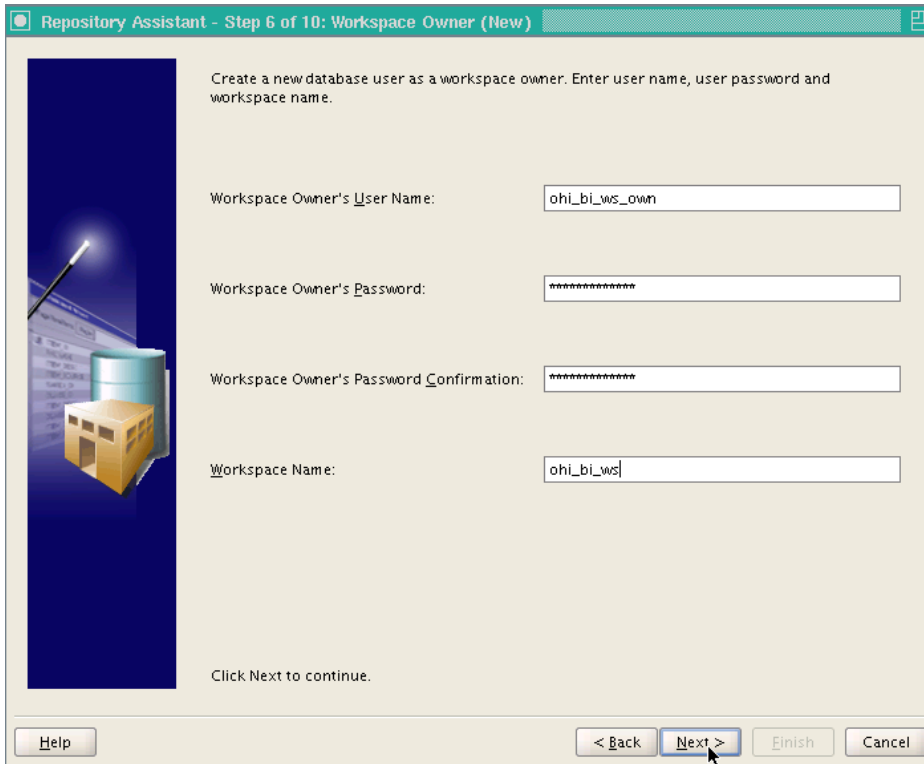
Repository Assistant - Step 6 of 10: Workspace Owner (New)

Create a new database user as a workspace owner. Enter user name, user password and workspace name.

Workspace Owner's User Name: ohi_bi_ws_own

Workspace Owner's Password: **************

Workspace Owner's Password Confirmation: **************

Workspace Name: ohi_bi_ws

Click Next to continue.

Help

< Back

Next >

Finish

Cancel